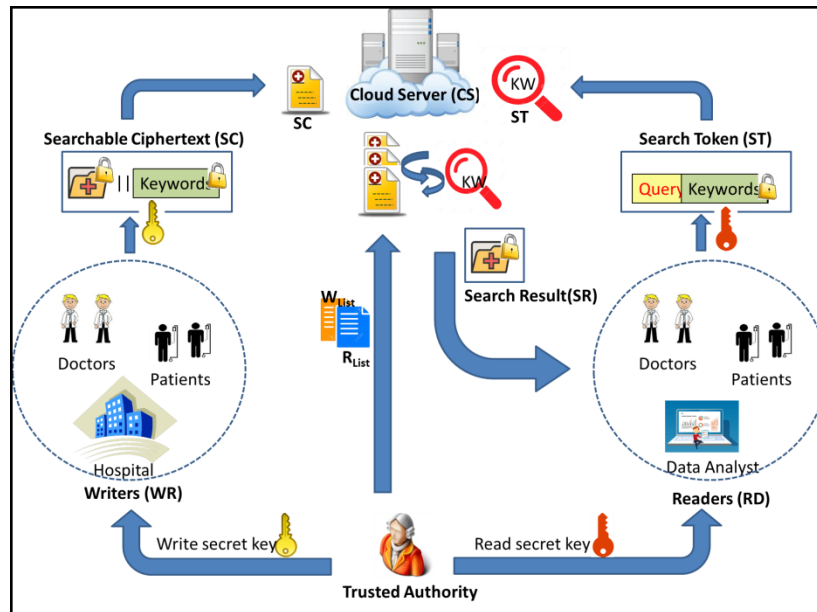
Cloud Server (CS)

SC

KW

ST

Searchable Ciphertext (SC)

|| Keywords

Search Token (ST)

Query Keywords

KW

$W_{List}$

$R_{List}$

Search Result(SR)

Doctors

Patients

Hospital

Writers (WR)

Doctors

Patients

Data Analyst

Readers (RD)

Write secret key

Read secret key

Trusted Authority